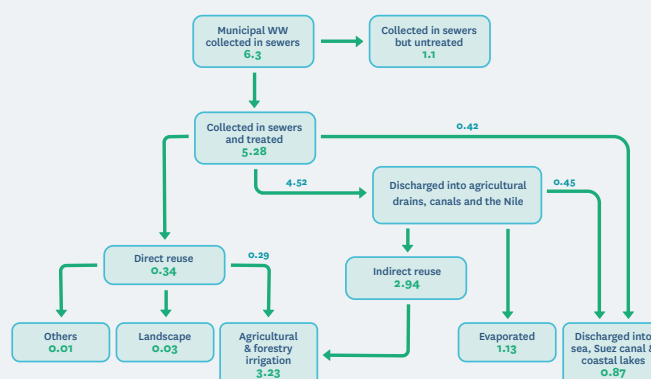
Municipal WW collected in sewers
6.3

Collected in sewers but untreated
1.1

Collected in sewers and treated
5.28

0.42

4.52

Discharged into agricultural drains, canals and the Nile

0.45

Direct reuse
0.34

0.29

Indirect reuse
2.94

Others
0.01

Landscape
0.03

Agricultural & forestry irrigation
3.23

Evaporated
1.13

Discharged into sea, Suez canal & coastal lakes
0.87